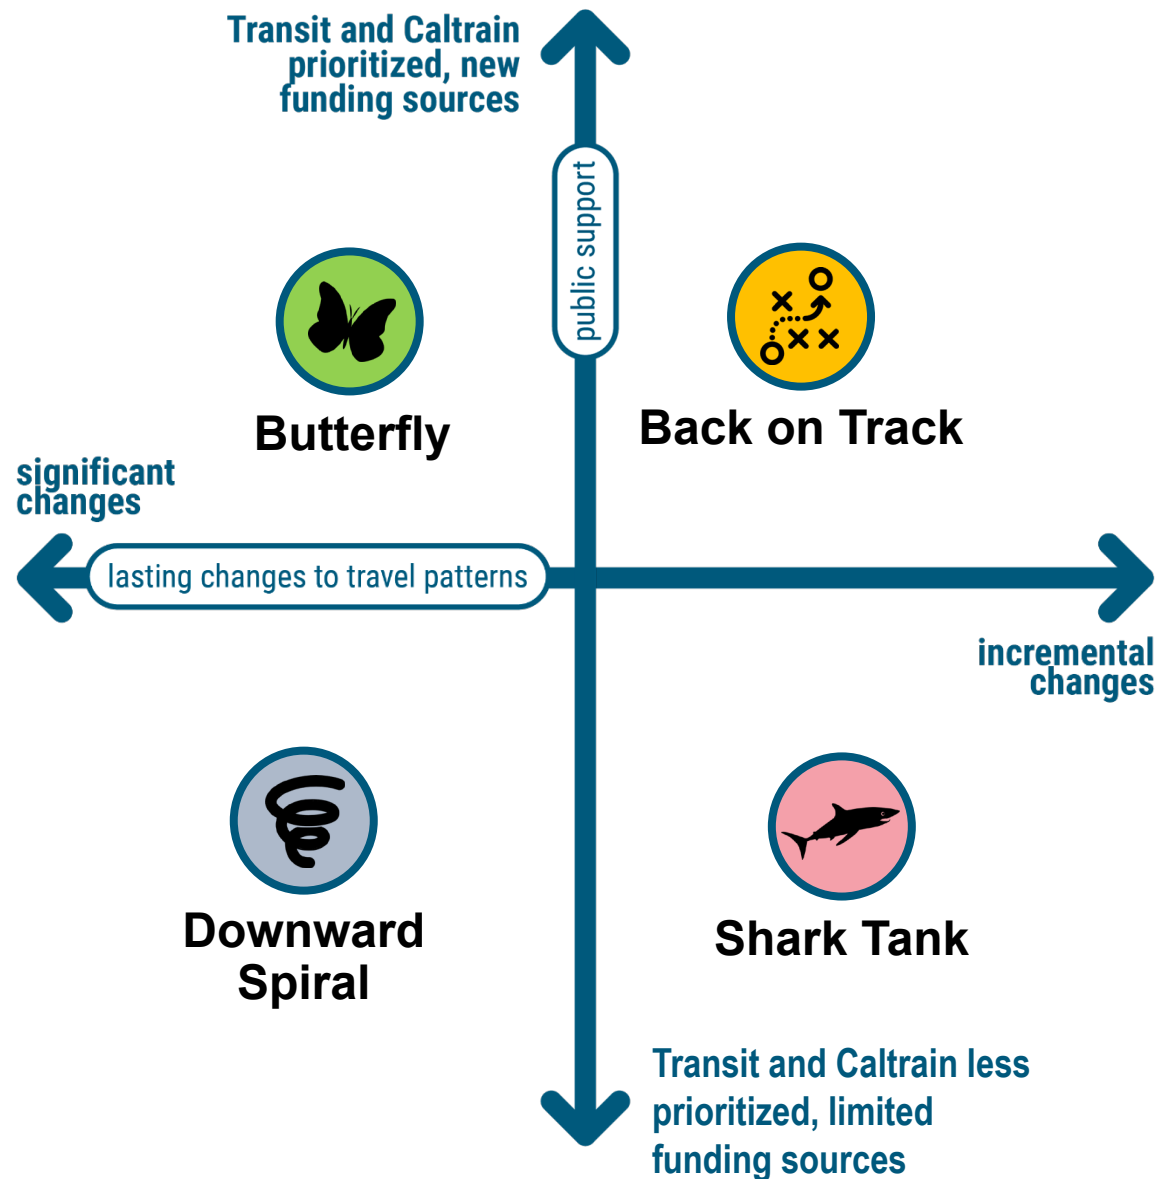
Transit and Caltrain prioritized, new funding sources

public support

Butterfly

Back on Track

significant changes

lasting changes to travel patterns

incremental changes

Downward Spiral

Shark Tank

Transit and Caltrain less prioritized, limited funding sources